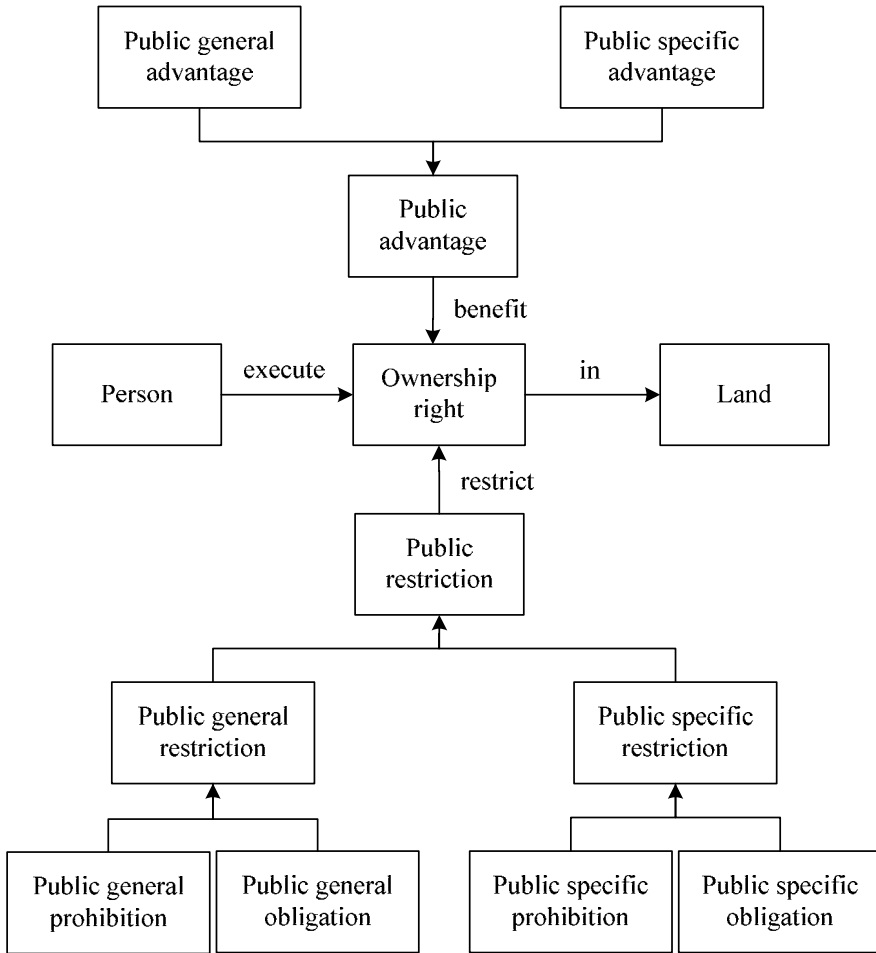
Public general advantage

Public specific advantage

Public advantage

benefit

Person

execute

Ownership right

in

Land

restrict

Public restriction

Public general restriction

Public specific restriction

Public general prohibition

Public general obligation

Public specific prohibition

Public specific obligation